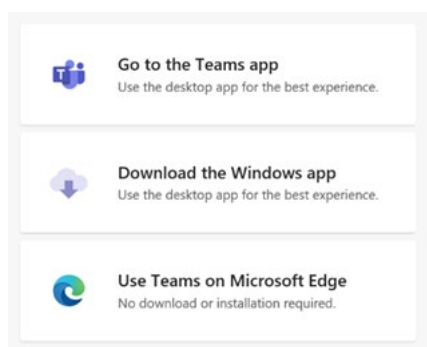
Go to the Teams app
Use the desktop app for the best experience.

Download the Windows app
Use the desktop app for the best experience.

Use Teams on Microsoft Edge
No download or installation required.